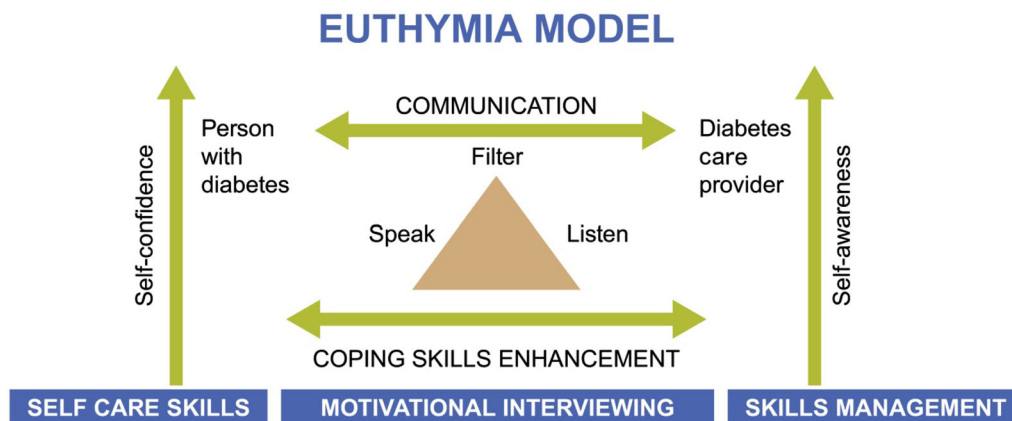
EUTHYMIA MODEL

Self-confidence

Person with diabetes

COMMUNICATION

Filter

Speak

Listen

Diabetes care provider

Self-awareness

COPING SKILLS ENHANCEMENT

SELF CARE SKILLS

MOTIVATIONAL INTERVIEWING

SKILLS MANAGEMENT